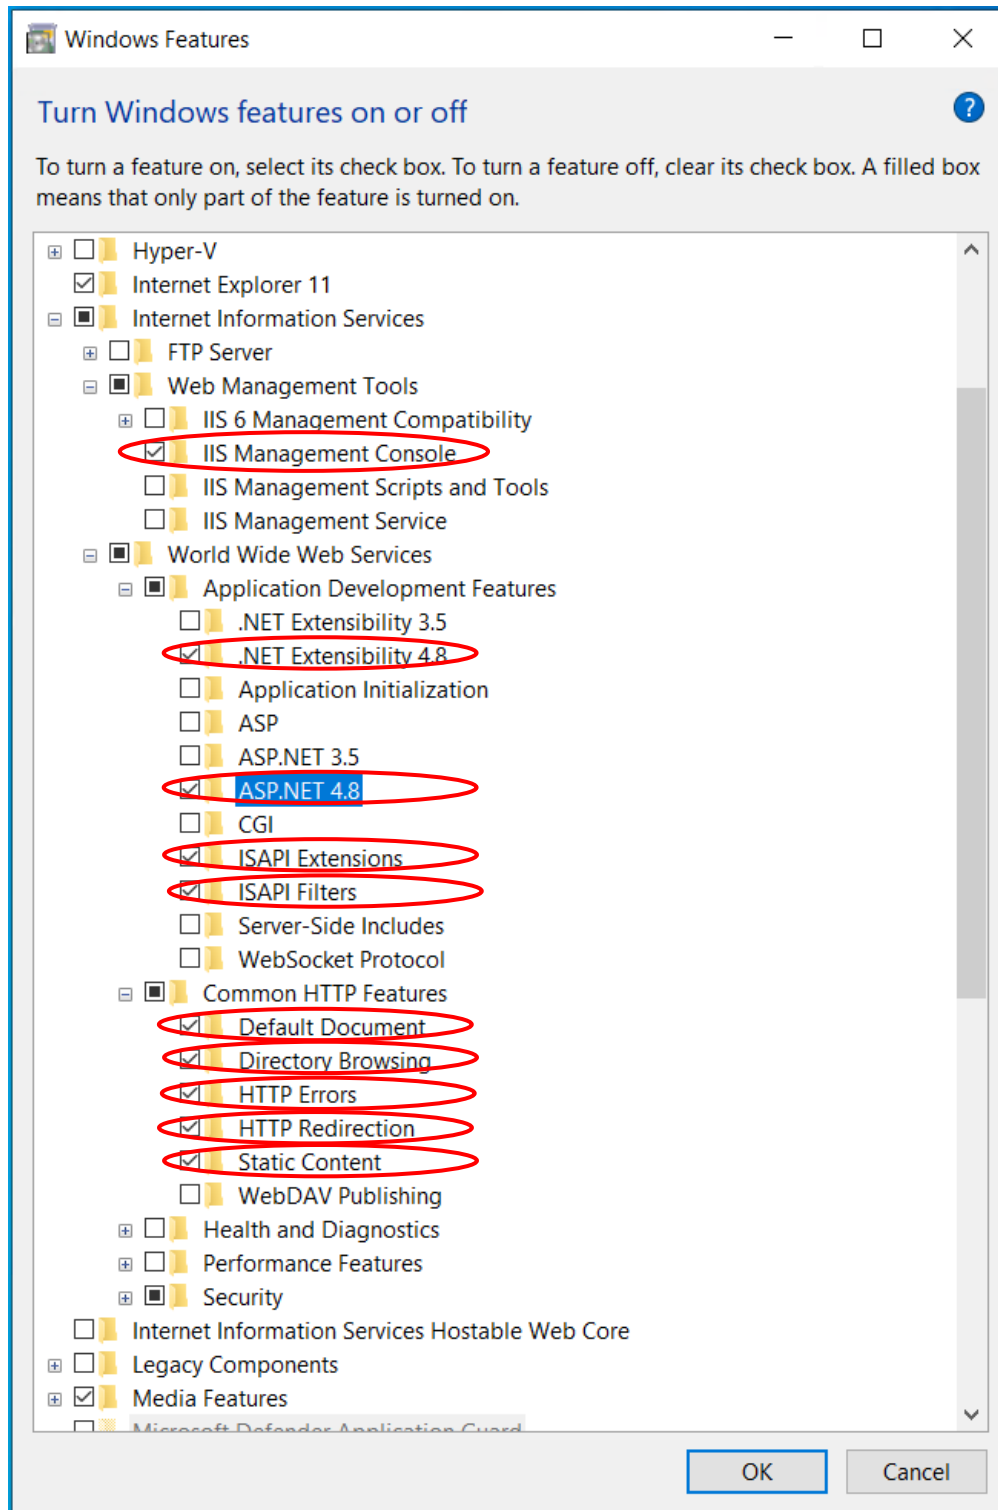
Windows Features

Turn Windows features on or off

To turn a feature on, select its check box. To turn a feature off, clear its check box. A filled box means that only part of the feature is turned on.

Hyper-V
Internet Explorer 11
Internet Information Services
FTP Server
Web Management Tools
IIS 6 Management Compatibility
IIS Management Console
IIS Management Scripts and Tools
IIS Management Service
World Wide Web Services
Application Development Features
.NET Extensibility 3.5
.NET Extensibility 4.8
Application Initialization
ASP
ASP.NET 3.5
ASP.NET 4.8
CGI
ISAPI Extensions
ISAPI Filters
Server-Side Includes
WebSocket Protocol
Common HTTP Features
Default Document
Directory Browsing
HTTP Errors
HTTP Redirection
Static Content
WebDAV Publishing
Health and Diagnostics
Performance Features
Security
Internet Information Services Hostable Web Core
Legacy Components
Media Features
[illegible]

OK
Cancel